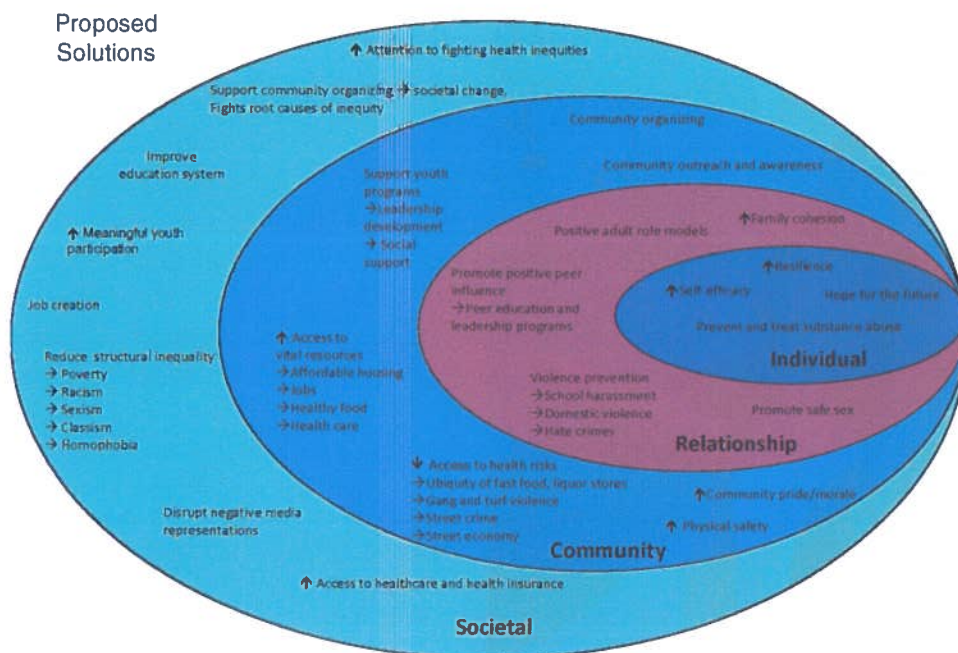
Proposed Solutions

↑ Attention to fighting health inequities

Support community organizing → societal change, Fights root causes of inequity

Improve education system

↑ Meaningful youth participation

Job creation

Reduce structural inequality
→ Poverty
→ Racism
→ Sexism
→ Classism
→ Homophobia

Disrupt negative media representations

↑ Access to healthcare and health insurance

Societal

Community organizing

Community outreach and awareness

Support youth programs
→ Leadership development
→ Social support

↑ Access to vital resources
→ Affordable housing
→ Jobs
→ Healthy food
→ Health care

↓ Access to health risks
→ Ubiquity of fast food, liquor stores
→ Gang and turf violence
→ Street crime
→ Street economy

↑ Community pride/morale

↑ Physical safety

Community

Positive adult role models

↑ Family cohesion

Promote positive peer influence
→ Peer education and leadership programs

Violence prevention
→ School harassment
→ Domestic violence
→ Hate crimes

Promote safe sex

Relationship

↑ Resilience

↑ Self efficacy

Hope for the future

Prevent and treat substance abuse

Individual